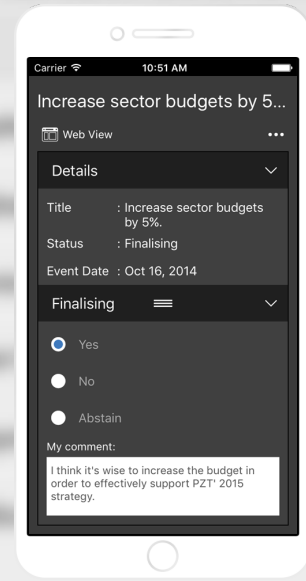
Carrier
10:51 AM

Increase sector budgets by 5...

Web View
•••

Details

Title : Increase sector budgets by 5%.

Status : Finalising

Event Date : Oct 16, 2014

Finalising

Yes

No

Abstain

My comment:

I think it's wise to increase the budget in order to effectively support PZT' 2015 strategy.